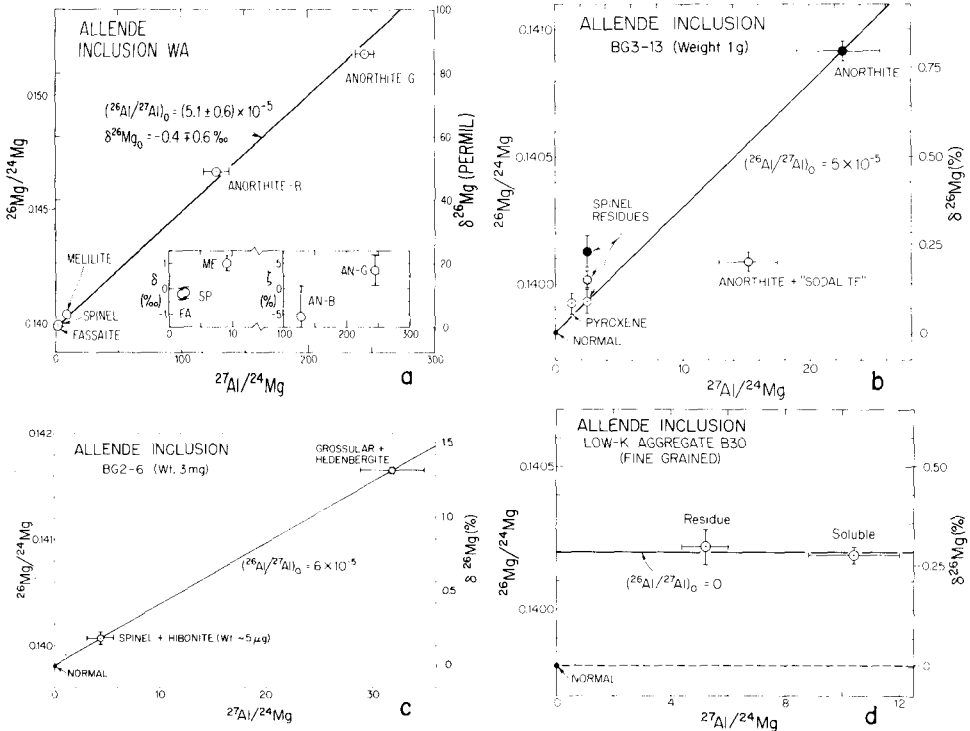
ALLENDE INCLUSION WA

$(^{26}Al/^{27}Al)_0 = (5.1 \pm 0.6) \times 10^{-5}$
$\delta^{26}Mg_0 = -0.4 \mp 0.6‰$

ANORTHITE G
ANORTHITE R
MELILITE
SPINEL
FASSAITE
ME
SP
FA
AN-G
AN-B
$\delta$ (‰)
$\zeta$ (%)

$^{26}Mg/^{24}Mg$
0.150
0.145
0.140
$\delta^{26}Mg$ (PERMIL)
100
80
60
40
20
0
0
100
200
300
$^{27}Al/^{24}Mg$
a

ALLENDE INCLUSION
BG3-13 (Weight 1g)

ANORTHITE
$(^{26}Al/^{27}Al)_0 = 5 \times 10^{-5}$
SPINEL RESIDUES
ANORTHITE + "SODAL TE"
PYROXENE
NORMAL

$^{26}Mg/^{24}Mg$
0.1410
0.1405
0.1400
$\delta^{26}Mg$(%)
0.75
0.50
0.25
0
0
10
20
$^{27}Al/^{24}Mg$
b

ALLENDE INCLUSION
BG2-6 (Wt. 3mg)

GROSSULAR + HEDENBERGITE
$(^{26}Al/^{27}Al)_0 = 6 \times 10^{-5}$
SPINEL + HIBONITE (Wt ~5 $\mu$g)
NORMAL

$^{26}Mg/^{24}Mg$
0.142
0.141
0.140
$\delta^{26}Mg$(%)
1.5
1.0
0.5
0
0
10
20
30
$^{27}Al/^{24}Mg$
c

ALLENDE INCLUSION
LOW-K AGGREGATE B30
(FINE GRAINED)

Residue
Soluble
$(^{26}Al/^{27}Al)_0 = 0$
NORMAL

$^{26}Mg/^{24}Mg$
0.1405
0.1400
$\delta^{26}Mg$(%)
0.50
0.25
0
0
4
8
12
$^{27}Al/^{24}Mg$
d